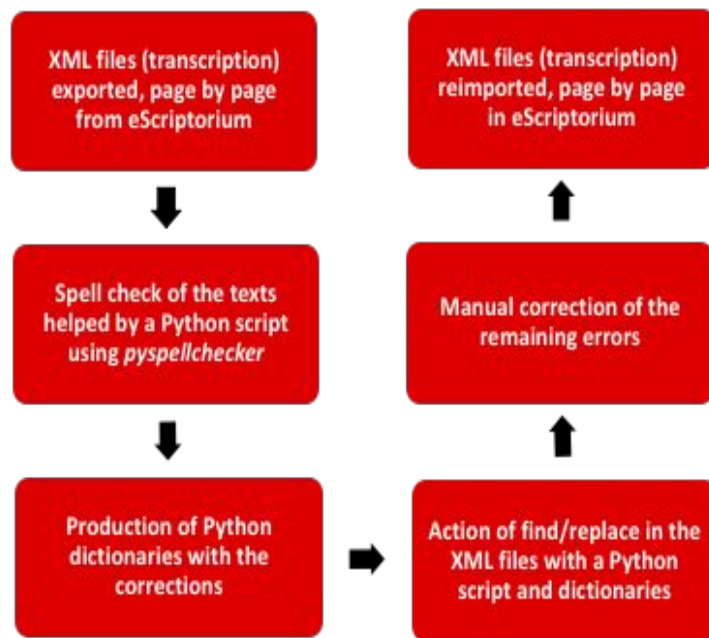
XML files (transcription) exported, page by page from eScriptorium

Spell check of the texts helped by a Python script using *pyspellchecker*

Production of Python dictionaries with the corrections

Action of find/replace in the XML files with a Python script and dictionaries

Manual correction of the remaining errors

XML files (transcription) reimported, page by page in eScriptorium